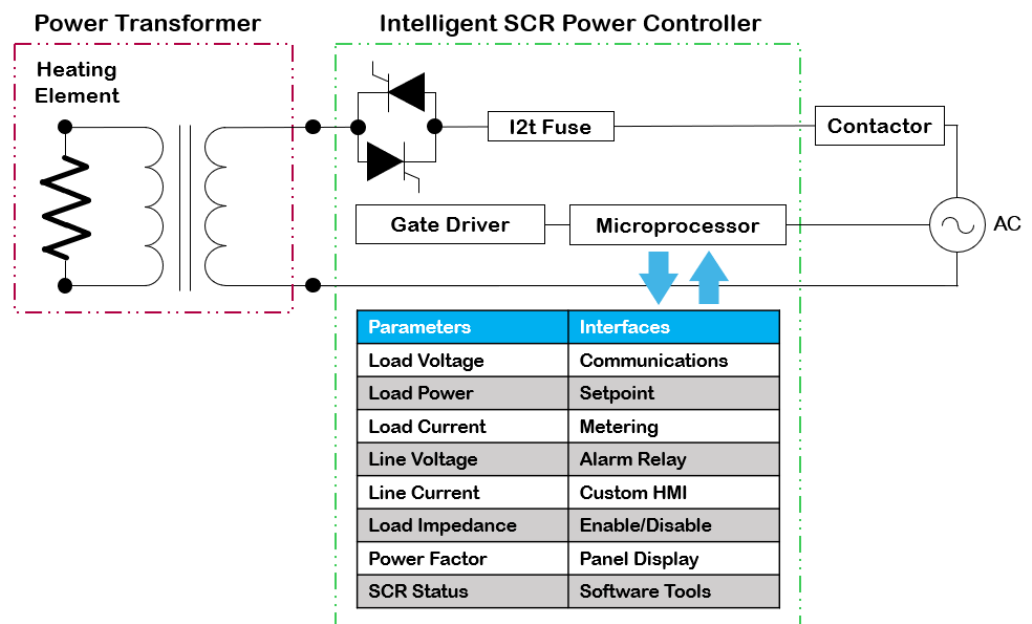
Power Transformer

Intelligent SCR Power Controller

Heating Element

I2t Fuse

Contactor

Gate Driver

Microprocessor

AC

| Parameters | Interfaces |
|---|---|
| Load Voltage | Communications |
| Load Power | Setpoint |
| Load Current | Metering |
| Line Voltage | Alarm Relay |
| Line Current | Custom HMI |
| Load Impedance | Enable/Disable |
| Power Factor | Panel Display |
| SCR Status | Software Tools |